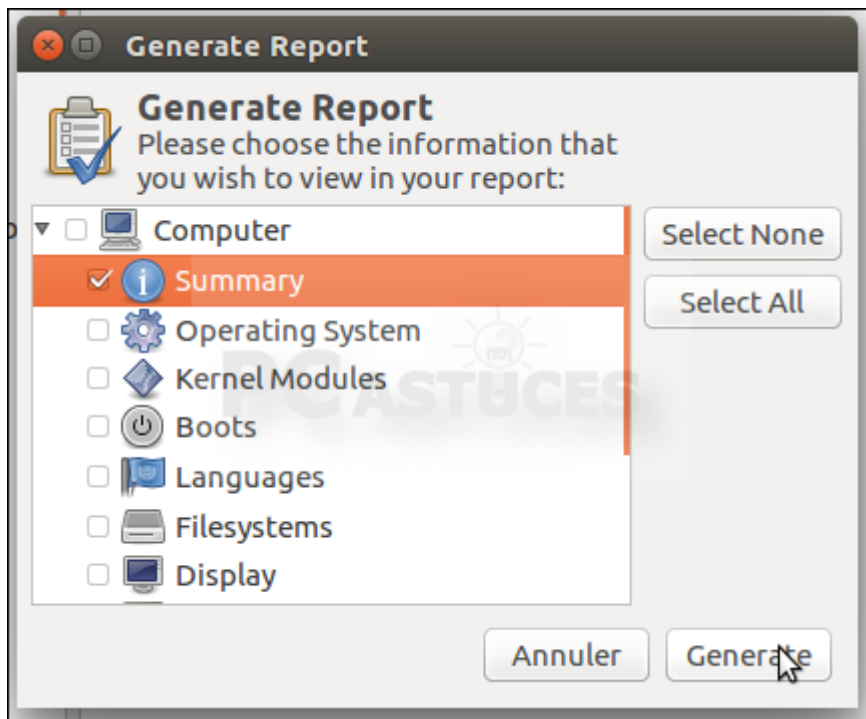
Generate Report

Generate Report
Please choose the information that you wish to view in your report:

Computer
Summary
Operating System
Kernel Modules
Boots
Languages
Filesystems
Display

Select None
Select All

PC ASTUCES

Annuler
Generate